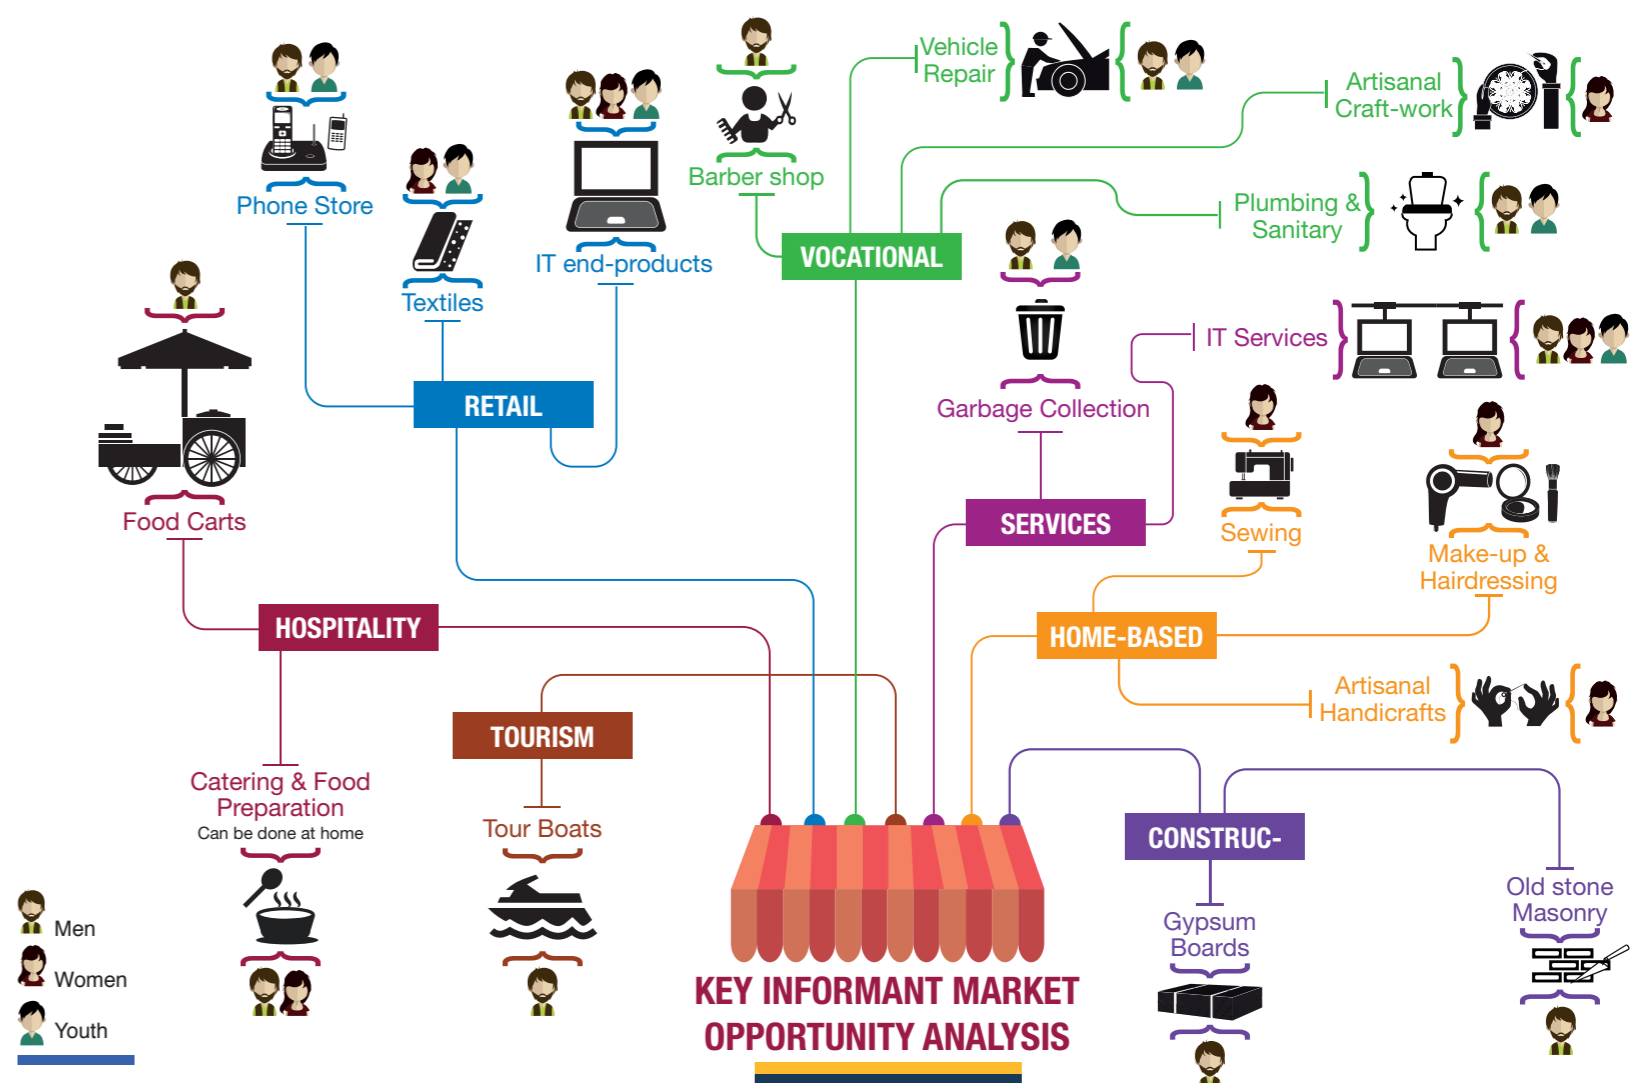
Phone Store

Textiles

IT end-products

Barber shop

Vehicle Repair

Artisanal Craft-work

Plumbing & Sanitary

VOCATIONAL

RETAIL

Food Carts

Garbage Collection

IT Services

SERVICES

Sewing

Make-up & Hairdressing

HOSPITALITY

HOME-BASED

Artisanal Handicrafts

TOURISM

Catering & Food Preparation
Can be done at home

Tour Boats

CONSTRUC-

Gypsum Boards

Old stone Masonry

Men

Women

Youth

KEY INFORMANT MARKET OPPORTUNITY ANALYSIS